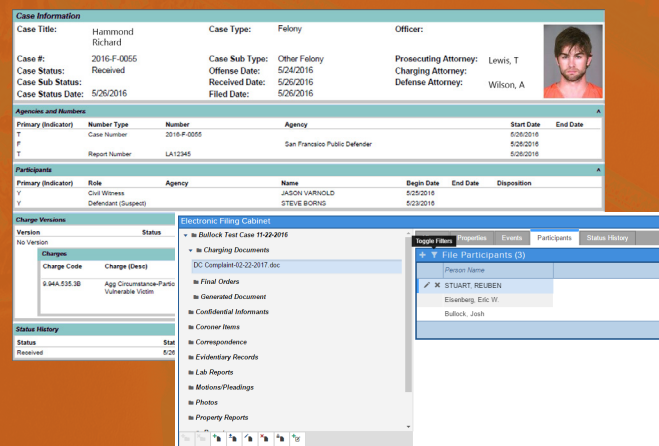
Case Information

Case Title: Hammond Richard
Case Type: Felony
Officer:

Case #: 2016-F-0055
Case Sub Type: Other Felony
Prosecuting Attorney: Lewis, T
Case Status: Received
Offense Date: 5/24/2016
Charging Attorney:
Case Sub Status:
Received Date: 5/26/2016
Defense Attorney: Wilson, A
Case Status Date: 5/26/2016
Filed Date: 5/26/2016

Agencies and Numbers

| Primary (Indicator) | Number Type | Number | Agency | Start Date | End Date |
|---|---|---|---|---|---|
| T | Case Number | 2016-F-0055 | | 5/26/2016 | |
| F | | | San Francisco Public Defender | 5/26/2016 | |
| T | Report Number | LA12345 | | 5/26/2016 | |

Participants

| Primary (Indicator) | Role | Agency | Name | Begin Date | End Date | Disposition |
|---|---|---|---|---|---|---|
| Y | Civil Witness | | JASON VARNOLD | 5/25/2016 | | |
| Y | Defendant (Suspect) | | STEVE BORNS | 5/23/2016 | | |

Charge Versions

Version Status
Non Version

Charges

| Charge Code | Charge (Desc) |
|---|---|
| 9.94A.535.3B | Agg Circumstance-Partic Vulnerable Victim |

Status History

| Status | Stat |
|---|---|
| Received | 5/26 |

Electronic Filing Cabinet

Bullock Test Case 11-22-2016
Charging Documents
DC Complaint-02-22-2017.doc
Final Orders
Generated Document
Confidential Informants
Coroner Items
Correspondence
Evidentiary Records
Lab Reports
Motions/Pleadings
Photos
Property Reports

Toggle Filters Properties Events Participants Status History

File Participants (3)
Person Name
STUART, REUBEN
Eisenberg, Eric W.
Bullock, Josh